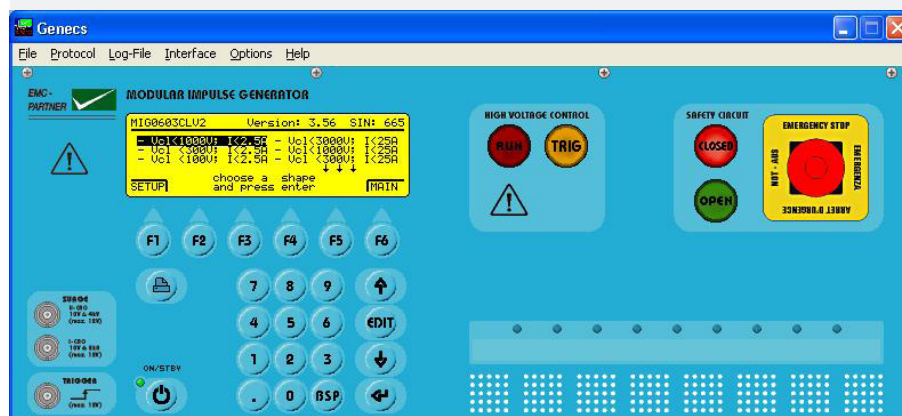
Genecs

File Protocol Log-File Interface Options Help

EMC-PARTNER

MODULAR IMPULSE GENERATOR

MIG0603CLV2 Version: 3.56 SIN: 665
- Vcl<1000V; I<2.5A - Vcl<3000V; I<25A
- Vcl <300V; I<2.5A - Vcl<1000V; I<25A
- Vcl <100V; I<2.5A - Vcl <300V; I<25A
SETUP choose a shape and press enter MAIN

F1 F2 F3 F4 F5 F6

7 8 9
4 5 6 EDIT
1 2 3
. 0 BSP

ON/STBY

SURGE

TRIGGER

HIGH VOLTAGE CONTROL

RUN TRIG

SAFETY CIRCUIT

CLOSED

OPEN

EMERGENCY STOP

NOT - AUS

EMERGENZA

ARRET D'URGENCE